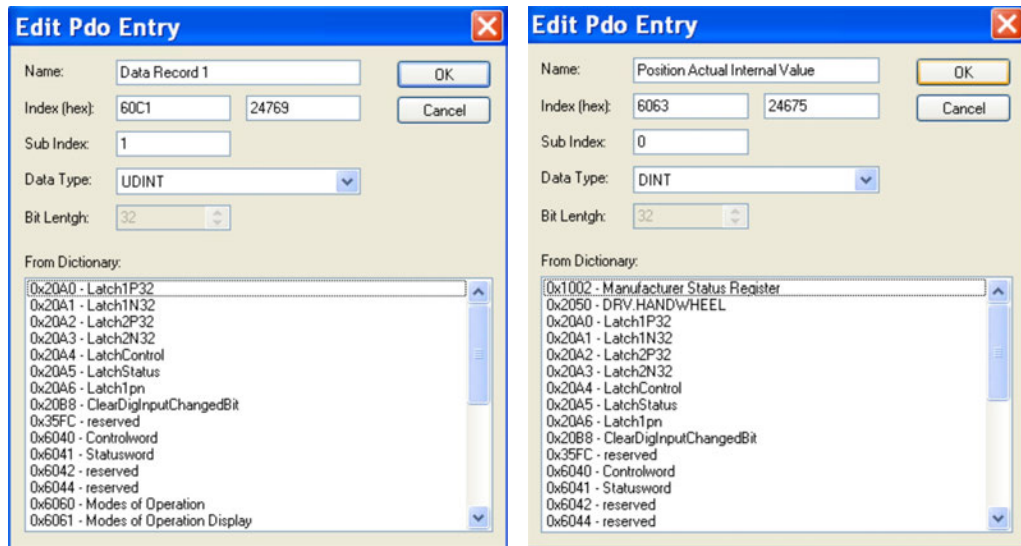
Edit Pdo Entry

Name: Data Record 1

OK

Index (hex): 60C1 24769

Cancel

Sub Index: 1

Data Type: UDINT

Bit Lentgh: 32

From Dictionary:

0x20A0 - Latch1P32
0x20A1 - Latch1N32
0x20A2 - Latch2P32
0x20A3 - Latch2N32
0x20A4 - LatchControl
0x20A5 - LatchStatus
0x20A6 - Latch1pn
0x20B8 - ClearDigInputChangedBit
0x35FC - reserved
0x6040 - Controlword
0x6041 - Statusword
0x6042 - reserved
0x6044 - reserved
0x6060 - Modes of Operation
0x6061 - Modes of Operation Display

Edit Pdo Entry

Name: Position Actual Internal Value

OK

Index (hex): 6063 24675

Cancel

Sub Index: 0

Data Type: DINT

Bit Lentgh: 32

From Dictionary:

0x1002 - Manufacturer Status Register
0x2050 - DRV.HANDWHEEL
0x20A0 - Latch1P32
0x20A1 - Latch1N32
0x20A2 - Latch2P32
0x20A3 - Latch2N32
0x20A4 - LatchControl
0x20A5 - LatchStatus
0x20A6 - Latch1pn
0x20B8 - ClearDigInputChangedBit
0x35FC - reserved
0x6040 - Controlword
0x6041 - Statusword
0x6042 - reserved
0x6044 - reserved